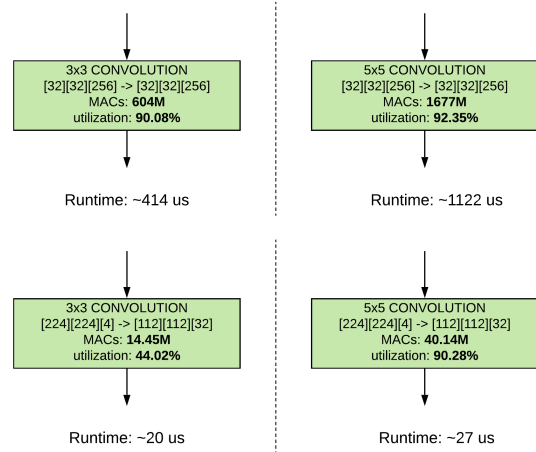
3x3 CONVOLUTION
[32][32][256] -> [32][32][256]
MACs: **604M**
utilization: **90.08%**

Runtime: ~414 us

5x5 CONVOLUTION
[32][32][256] -> [32][32][256]
MACs: **1677M**
utilization: **92.35%**

Runtime: ~1122 us

3x3 CONVOLUTION
[224][224][4] -> [112][112][32]
MACs: **14.45M**
utilization: **44.02%**

Runtime: ~20 us

5x5 CONVOLUTION
[224][224][4] -> [112][112][32]
MACs: **40.14M**
utilization: **90.28%**

Runtime: ~27 us